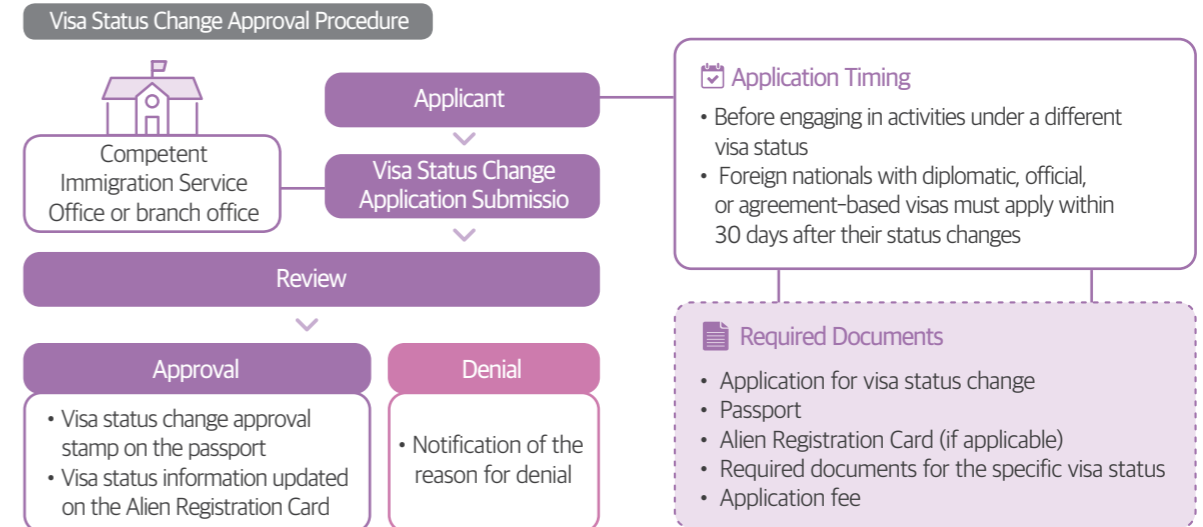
Visa Status Change Approval Procedure

Applicant

Competent Immigration Service Office or branch office

Visa Status Change Application Submissio

Review

Approval

• Visa status change approval stamp on the passport
• Visa status information updated on the Alien Registration Card

Denial

• Notification of the reason for denial

Application Timing

• Before engaging in activities under a different visa status
• Foreign nationals with diplomatic, official, or agreement-based visas must apply within 30 days after their status changes

Required Documents

• Application for visa status change
• Passport
• Alien Registration Card (if applicable)
• Required documents for the specific visa status
• Application fee